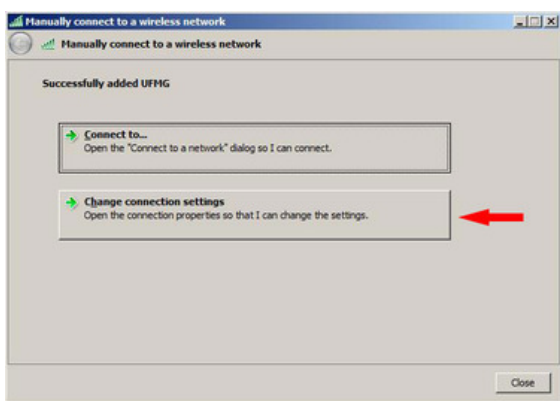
Manually connect to a wireless network

Manually connect to a wireless network

Successfully added UFMG

Connect to...
Open the "Connect to a network" dialog so I can connect.

Change connection settings
Open the connection properties so that I can change the settings.

Close